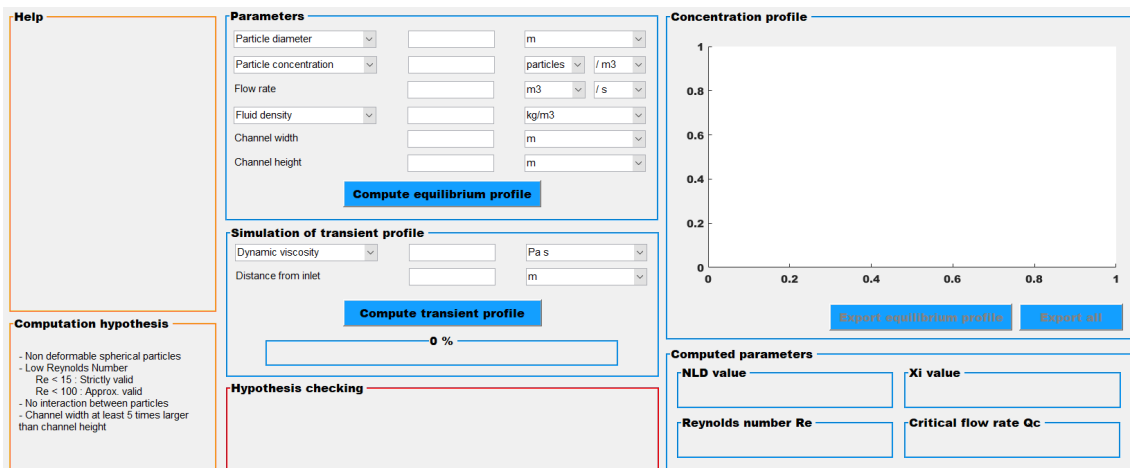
Help

Parameters

Particle diameter
m

Particle concentration
particles
/ m3

Flow rate
m3
/ s

Fluid density
kg/m3

Channel width
m

Channel height
m

Compute equilibrium profile

Simulation of transient profile

Dynamic viscosity
Pa s

Distance from inlet
m

Compute transient profile

0 %

Concentration profile

| 1 |
| 0.8 |
| 0.6 |
| 0.4 |
| 0.2 |
| 0 |

0 0.2 0.4 0.6 0.8 1

Export equilibrium profile
Export all

Computation hypothesis

- Non deformable spherical particles
- Low Reynolds Number
Re < 15 : Strictly valid
Re < 100 : Approx. valid
- No interaction between particles
- Channel width at least 5 times larger than channel height

Hypothesis checking

Computed parameters

NLD value

Xi value

Reynolds number Re

Critical flow rate Qc